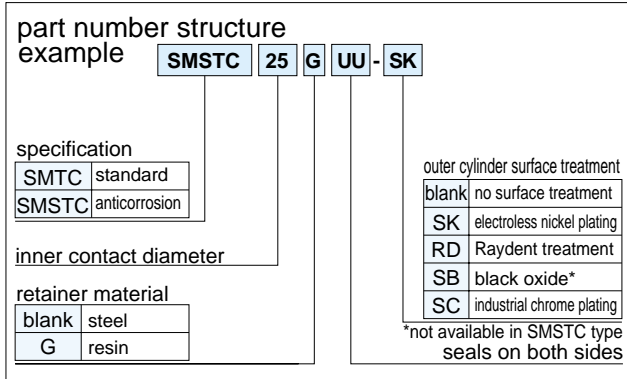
part number structure example

SMSTC 25 G UU - SK

specification

| SMTC | standard |
|---|---|
| SMSTC | anticorrosion |

inner contact diameter

retainer material

| blank | steel |
|---|---|
| G | resin |

outer cylinder surface treatment

| blank | no surface treatment |
|---|---|
| SK | electroless nickel plating |
| RD | Raydent treatment |
| SB | black oxide* |
| SC | industrial chrome plating |

*not available in SMSTC type

seals on both sides